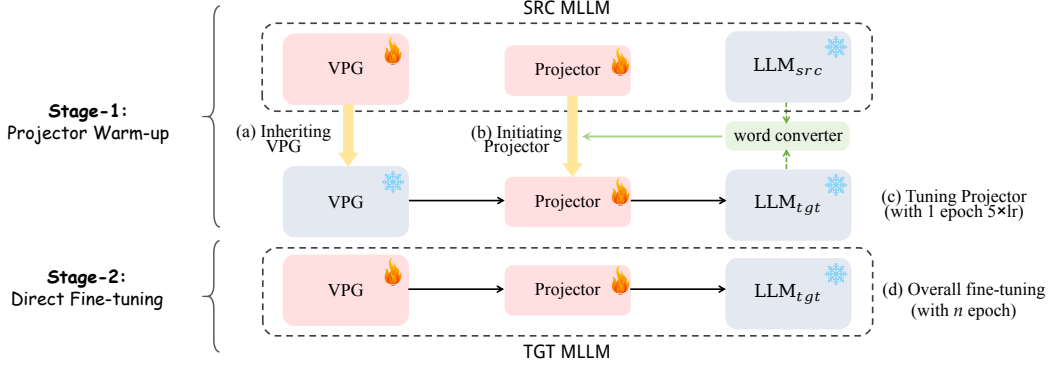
SRC MLLM

VPG

Projector

$\text{LLM}_{src}$

Stage-1:
Projector Warm-up

(a) Inheriting VPG

(b) Initiating Projector

word converter

VPG

Projector

$\text{LLM}_{tgt}$

(c) Tuning Projector (with 1 epoch 5×lr)

Stage-2:
Direct Fine-tuning

VPG

Projector

$\text{LLM}_{tgt}$

(d) Overall fine-tuning (with $n$ epoch)

TGT MLLM